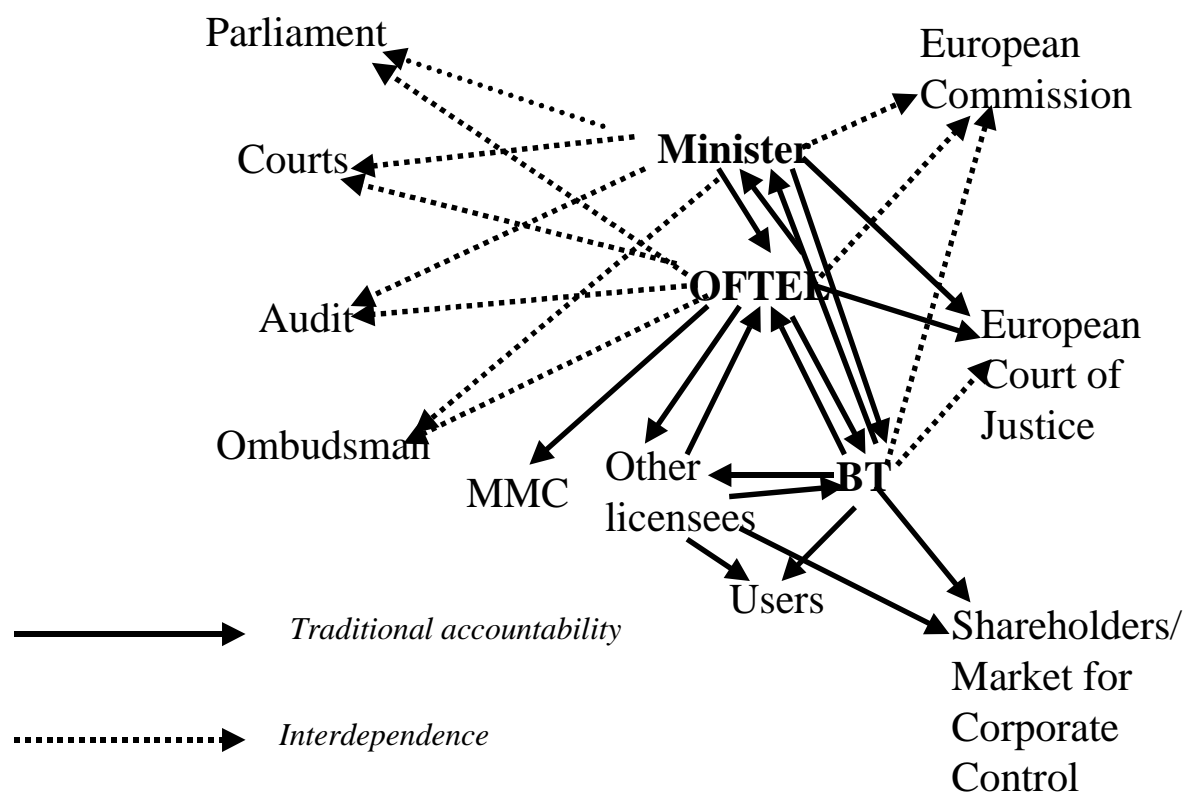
Parliament

European Commission

Courts

Minister

OFTEL

Audit

European Court of Justice

Ombudsman

MMC

Other licensees

BT

Users

Traditional accountability

Interdependence

Shareholders/ Market for Corporate Control